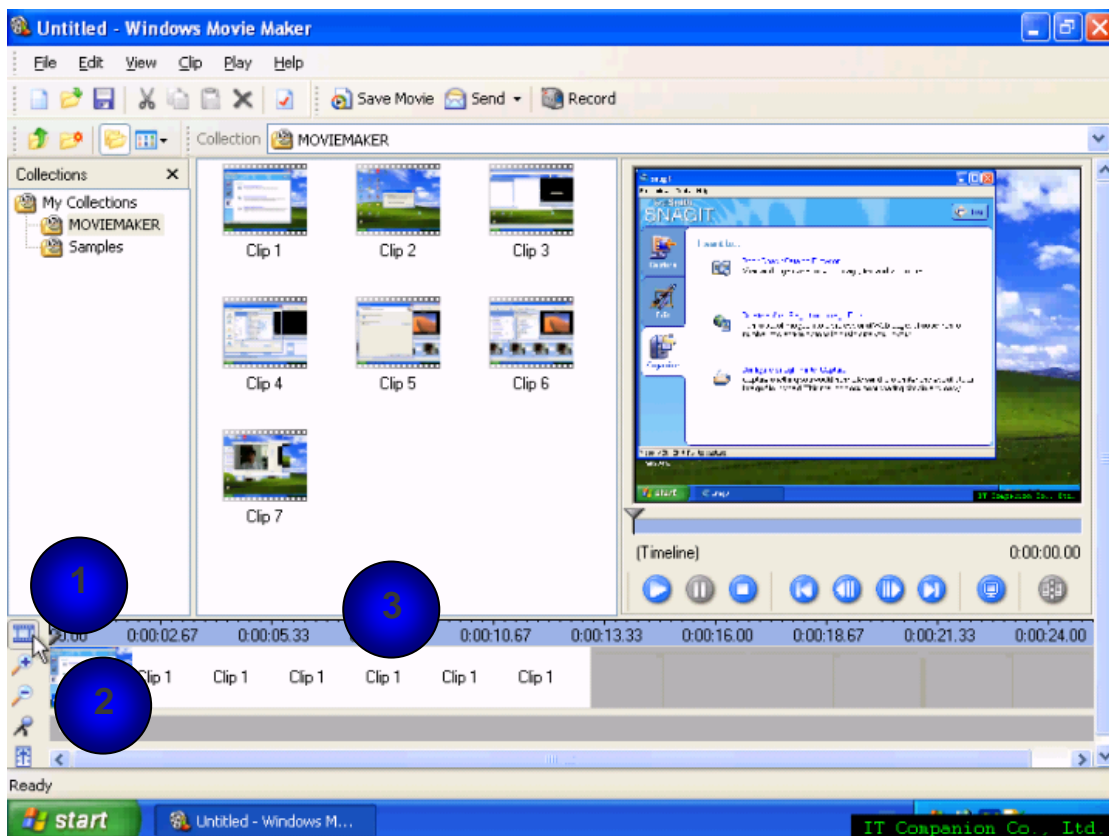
Untitled - Windows Movie Maker

File Edit View Clip Play Help

Save Movie Send Record

Collection MOVIEMAKER

Collections

My Collections
MOVIEMAKER
Samples

Clip 1
Clip 2
Clip 3
Clip 4
Clip 5
Clip 6
Clip 7

SNAGIT

(Timeline)
0:00:00.00

1
2
3

0:00 0:00:02.67 0:00:05.33 0:00:10.67 0:00:13.33 0:00:16.00 0:00:18.67 0:00:21.33 0:00:24.00

Clip 1 Clip 1 Clip 1 Clip 1 Clip 1 Clip 1

Ready

start
Untitled - Windows M...
IT Companion Co., Ltd.